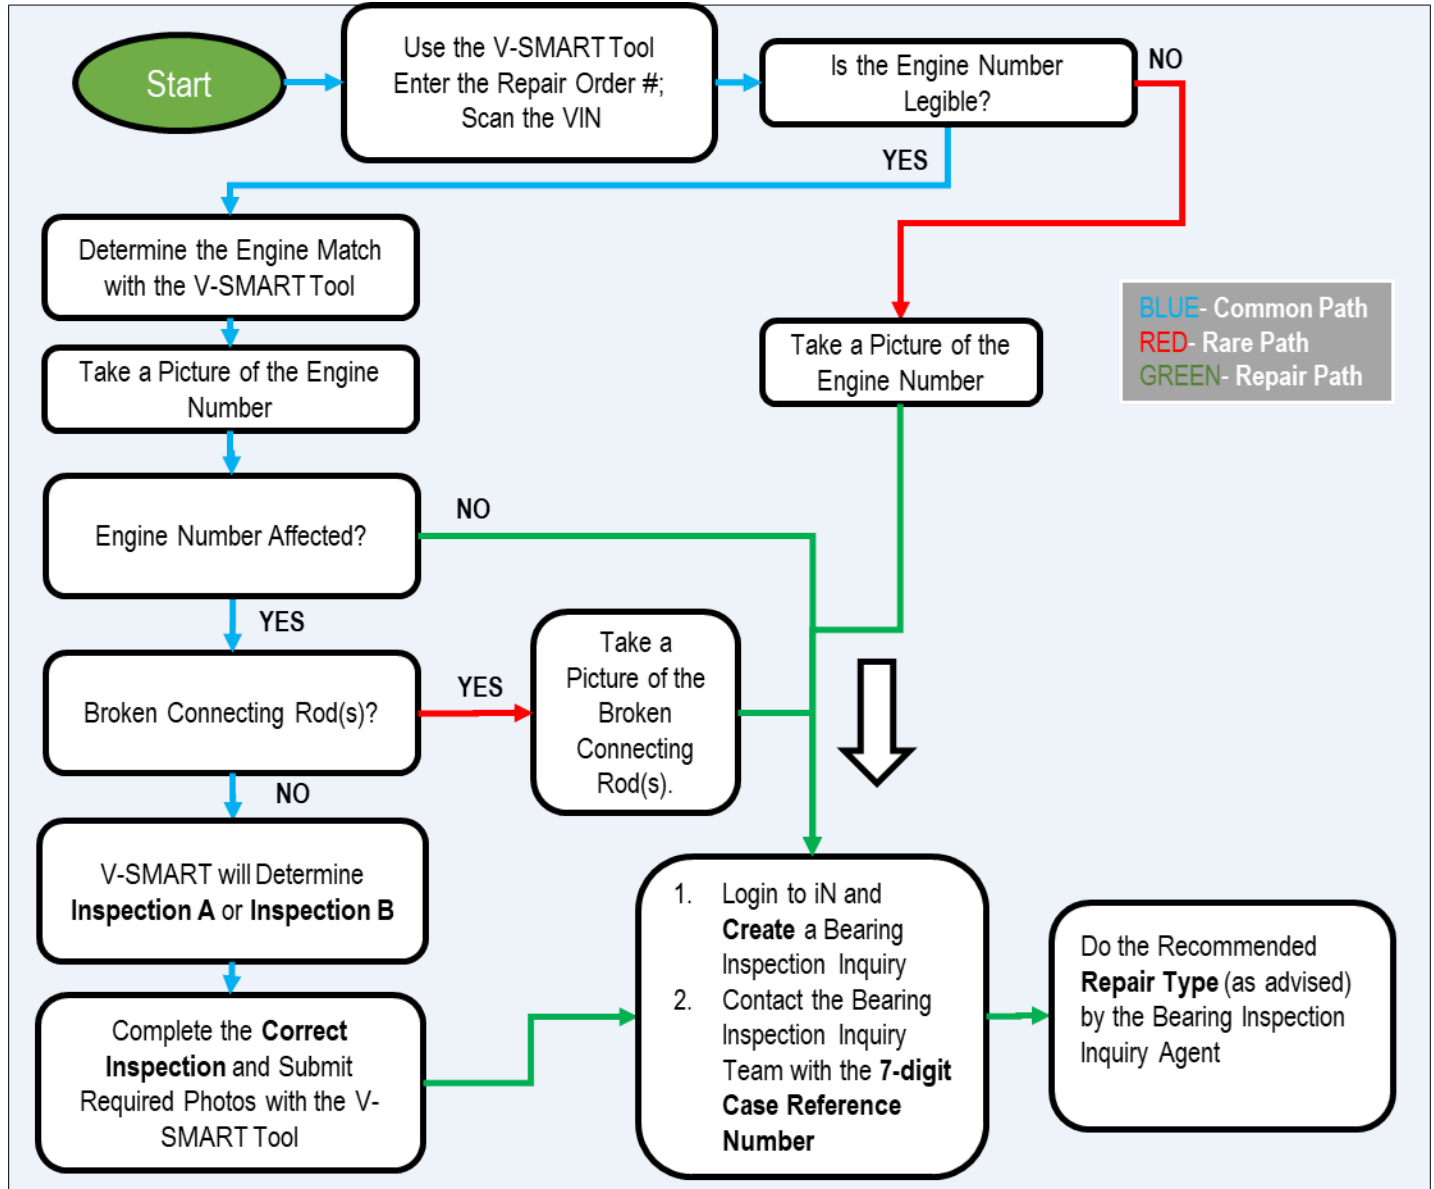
Start

Use the V-SMART Tool Enter the Repair Order #; Scan the VIN

Is the Engine Number Legible?

NO

YES

Determine the Engine Match with the V-SMART Tool

Take a Picture of the Engine Number

Take a Picture of the Engine Number

BLUE- Common Path
RED- Rare Path
GREEN- Repair Path

Engine Number Affected?

NO

YES

Broken Connecting Rod(s)?

YES

Take a Picture of the Broken Connecting Rod(s).

NO

V-SMART will Determine **Inspection A** or **Inspection B**

Complete the **Correct Inspection** and Submit Required Photos with the V-SMART Tool

1. Login to iN and **Create** a Bearing Inspection Inquiry
2. Contact the Bearing Inspection Inquiry Team with the **7-digit Case Reference Number**

Do the Recommended **Repair Type** (as advised) by the Bearing Inspection Inquiry Agent